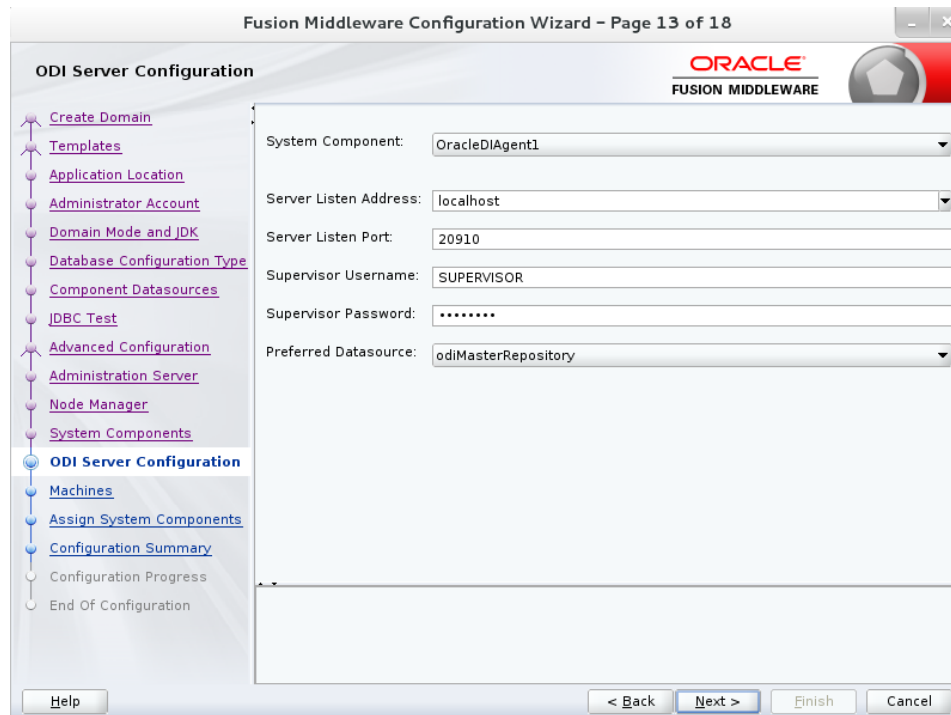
Fusion Middleware Configuration Wizard - Page 13 of 18

ODI Server Configuration

ORACLE
FUSION MIDDLEWARE

Create Domain
Templates
Application Location
Administrator Account
Domain Mode and JDK
Database Configuration Type
Component Datasources
JDBC Test
Advanced Configuration
Administration Server
Node Manager
System Components
ODI Server Configuration
Machines
Assign System Components
Configuration Summary
Configuration Progress
End Of Configuration

System Component: OracleDIAgent1

Server Listen Address: localhost
Server Listen Port: 20910
Supervisor Username: SUPERVISOR
Supervisor Password: ••••••••
Preferred Datasource: odiMasterRepository

Help
< Back
Next >
Finish
Cancel